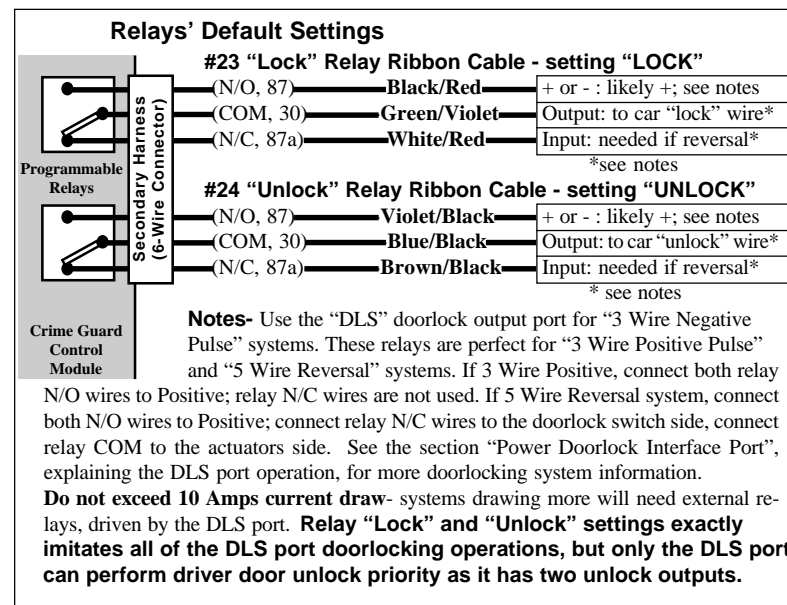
Relays' Default Settings

#23 "Lock" Relay Ribbon Cable - setting "LOCK"

(N/O, 87) Black/Red + or - : likely +; see notes

(COM, 30) Green/Violet Output: to car "lock" wire*

(N/C, 87a) White/Red Input: needed if reversal*

*see notes

Programmable Relays

Secondary Harness (6-Wire Connector)

#24 "Unlock" Relay Ribbon Cable - setting "UNLOCK"

(N/O, 87) Violet/Black + or - : likely +; see notes

(COM, 30) Blue/Black Output: to car "unlock" wire*

(N/C, 87a) Brown/Black Input: needed if reversal*

* see notes

Crime Guard Control Module

Notes- Use the "DLS" doorlock output port for "3 Wire Negative Pulse" systems. These relays are perfect for "3 Wire Positive Pulse" and "5 Wire Reversal" systems. If 3 Wire Positive, connect both relay N/O wires to Positive; relay N/C wires are not used. If 5 Wire Reversal system, connect both N/O wires to Positive; connect relay N/C wires to the doorlock switch side, connect relay COM to the actuators side. See the section "Power Doorlock Interface Port", explaining the DLS port operation, for more doorlocking system information.

Do not exceed 10 Amps current draw- systems drawing more will need external relays, driven by the DLS port. Relay "Lock" and "Unlock" settings exactly imitates all of the DLS port doorlocking operations, but only the DLS port can perform driver door unlock priority as it has two unlock outputs.